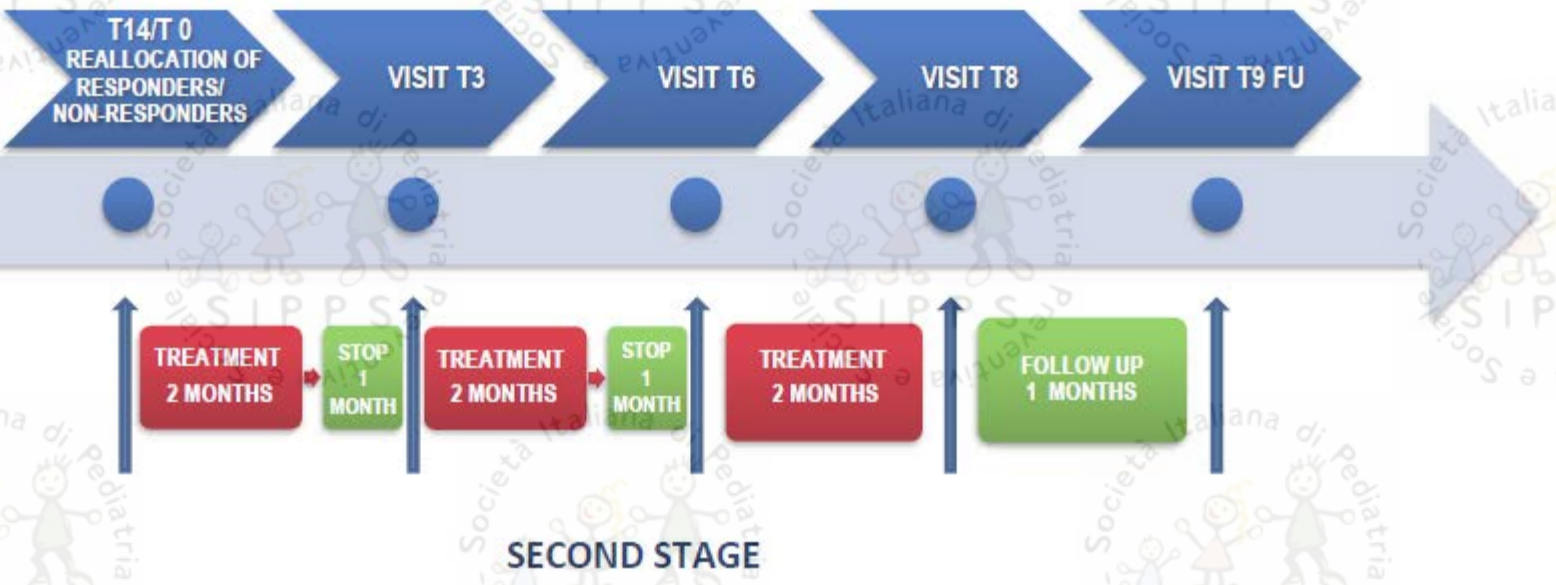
T14/T 0 REALLOCATION OF RESPONDERS/ NON-RESPONDERS

VISIT T3

VISIT T6

VISIT T8

VISIT T9 FU

TREATMENT 2 MONTHS

STOP 1 MONTH

TREATMENT 2 MONTHS

STOP 1 MONTH

TREATMENT 2 MONTHS

FOLLOW UP 1 MONTHS

SECOND STAGE

Società Italiana di Pediatria Preventiva e Sociale SIPPS